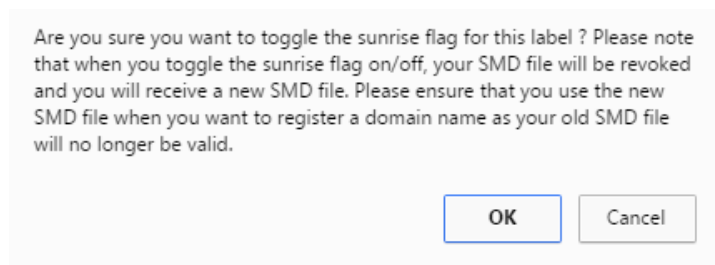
Are you sure you want to toggle the sunrise flag for this label ? Please note that when you toggle the sunrise flag on/off, your SMD file will be revoked and you will receive a new SMD file. Please ensure that you use the new SMD file when you want to register a domain name as your old SMD file will no longer be valid.

OK

Cancel